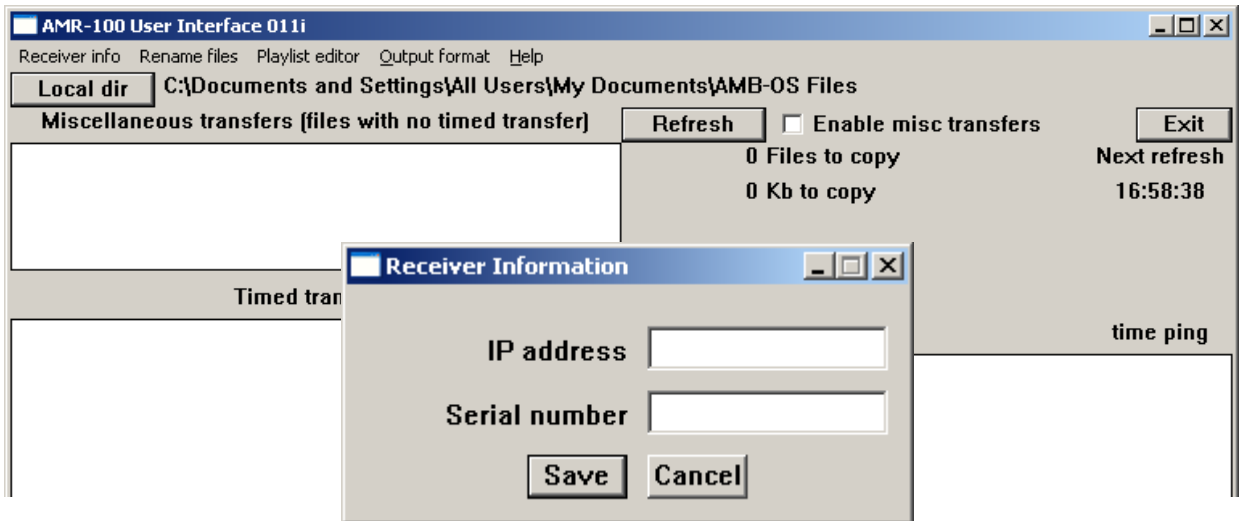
AMR-100 User Interface 011i

Receiver info Rename files Playlist editor Output format Help

Local dir C:\Documents and Settings\All Users\My Documents\AMB-OS Files

Miscellaneous transfers (files with no timed transfer)

Refresh Enable misc transfers Exit

0 Files to copy Next refresh

0 Kb to copy 16:58:38

Timed tran

time ping

Receiver Information

IP address

Serial number

Save Cancel